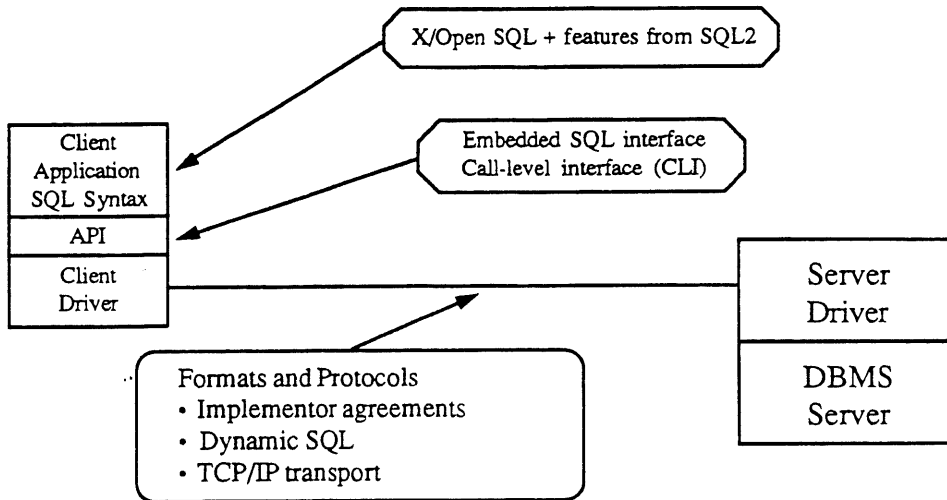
X/Open SQL + features from SQL2

Client Application SQL Syntax

API

Client Driver

Embedded SQL interface
Call-level interface (CLI)

Server Driver

DBMS Server

Formats and Protocols
• Implementor agreements
• Dynamic SQL
• TCP/IP transport